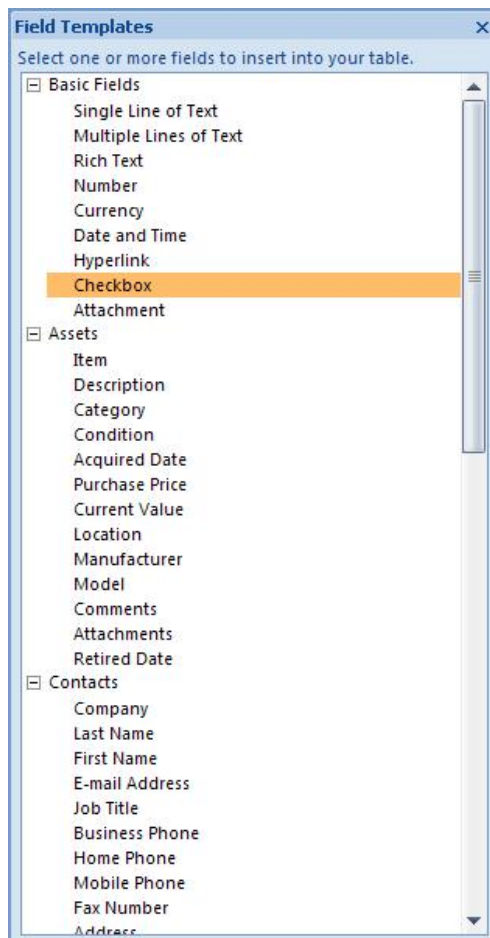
Field Templates ×

Select one or more fields to insert into your table.

⊟ Basic Fields
Single Line of Text
Multiple Lines of Text
Rich Text
Number
Currency
Date and Time
Hyperlink
Checkbox
Attachment
⊟ Assets
Item
Description
Category
Condition
Acquired Date
Purchase Price
Current Value
Location
Manufacturer
Model
Comments
Attachments
Retired Date
⊟ Contacts
Company
Last Name
First Name
E-mail Address
Job Title
Business Phone
Home Phone
Mobile Phone
Fax Number
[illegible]